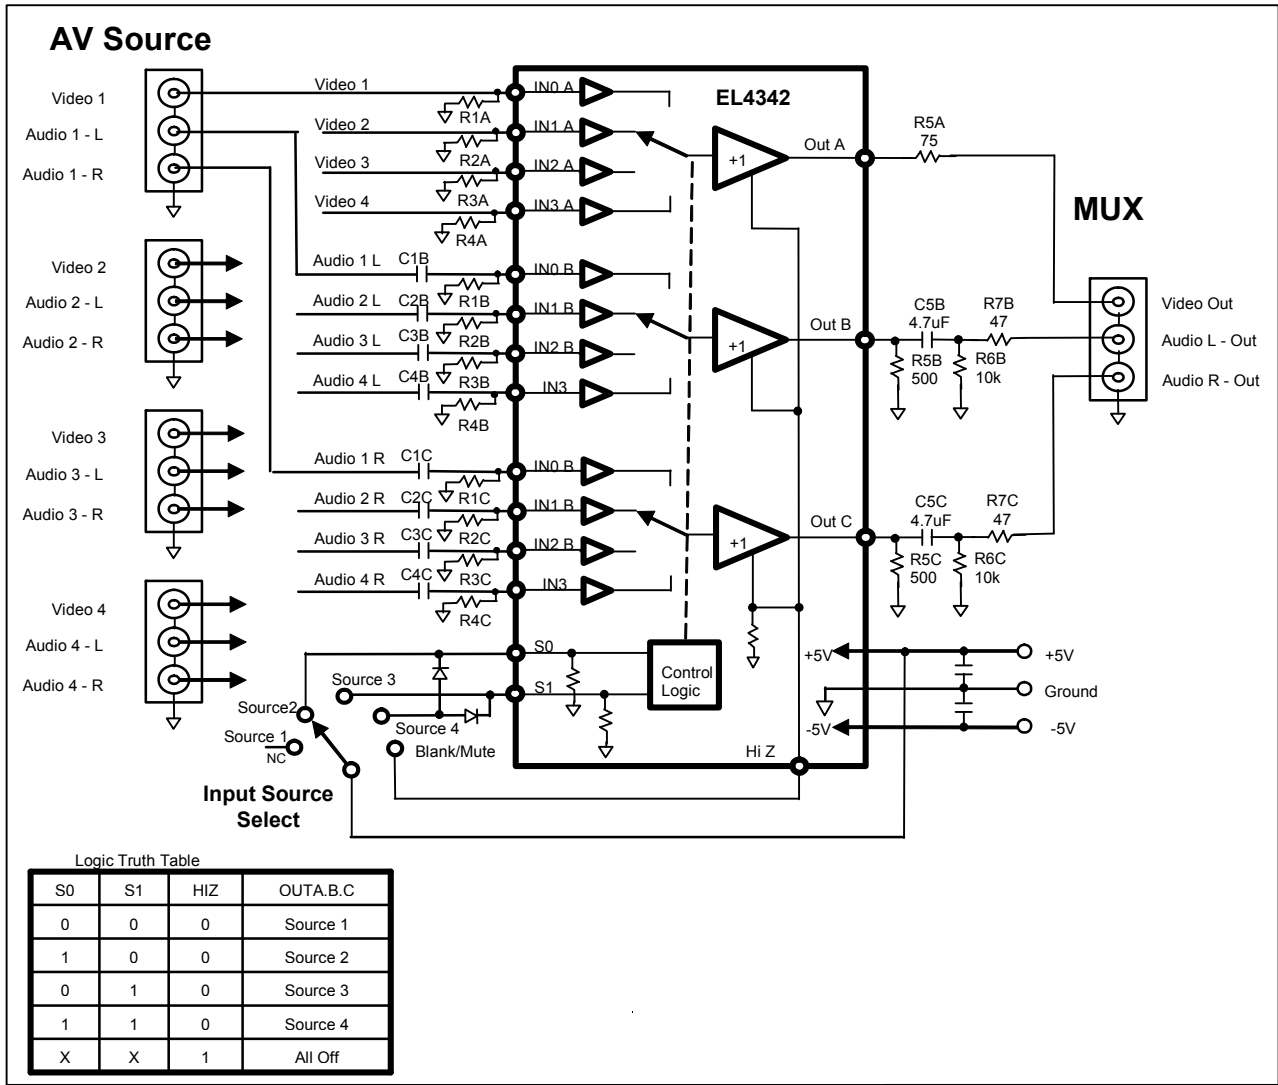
AV Source

Video 1
Audio 1 - L
Audio 1 - R

Video 2
Audio 2 - L
Audio 2 - R

Video 3
Audio 3 - L
Audio 3 - R

Video 4
Audio 4 - L
Audio 4 - R

Video 1
Video 2
Video 3
Video 4
R1A
R2A
R3A
R4A
IN0 A
IN1 A
IN2 A
IN3 A

EL4342

+1
Out A
R5A
75

MUX

Audio 1 L
Audio 2 L
Audio 3 L
Audio 4 L
C1B
C2B
C3B
C4B
R1B
R2B
R3B
R4B
IN0 B
IN1 B
IN2 B
IN3

+1
Out B
C5B
4.7uF
R7B
47
R5B
500
R6B
10k

Video Out
Audio L - Out
Audio R - Out

Audio 1 R
Audio 2 R
Audio 3 R
Audio 4 R
C1C
C2C
C3C
C4C
R1C
R2C
R3C
R4C
IN0 B
IN1 B
IN2 B
IN3

+1
Out C
C5C
4.7uF
R7C
47
R5C
500
R6C
10k

S0
S1
Control Logic
Hi Z

Source 3
Source2
Source 1
NC
Source 4
Blank/Mute

Input Source Select

+5V
+5V
Ground
-5V
-5V

Logic Truth Table

| S0 | S1 | HIZ | OUTA.B.C |
|---|---|---|---|
| 0 | 0 | 0 | Source 1 |
| 1 | 0 | 0 | Source 2 |
| 0 | 1 | 0 | Source 3 |
| 1 | 1 | 0 | Source 4 |
| X | X | 1 | All Off |